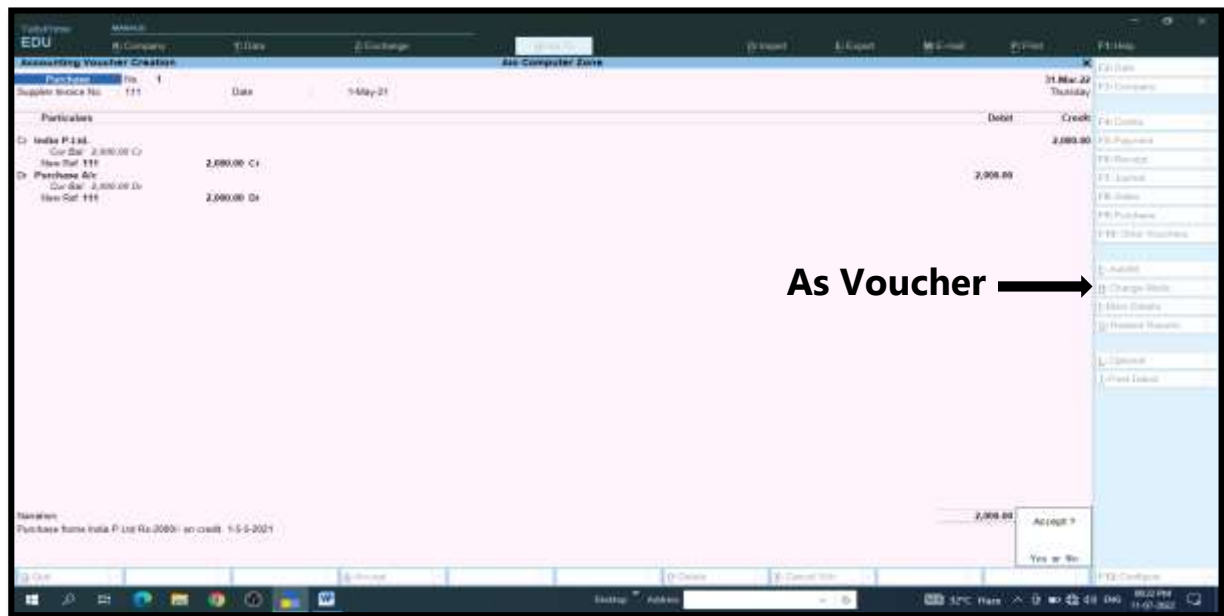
TallyPrime
EDU
MANAGE
K: Company
Y: Data
Z: Exchange
O: Import
E: Export
M: E-mail
P: Print
F1: Help

Accounting Voucher Creation
Ass Computer Zone

Purchase No. 1
31-Mar-22
Thursday
Supplier Invoice No. 111 Date 1-May-21

| Particulars | Debit | Credit |
|---|---|---|
| Cr India P.Ltd. | | 2,080.00 |
| Cur Bal 2,080.00 Cr | | |
| New Ref 111 2,080.00 Cr | | |
| Dr Purchase A/c | 2,080.00 | |
| Cur Bal 2,080.00 Dr | | |
| New Ref 111 2,080.00 Dr | | |

As Voucher

F2: Date
F3: Company
F4: Contra
F5: Payment
F6: Receipt
F7: Journal
F8: Sales
F9: Purchase
F10: Other Vouchers
I: Autofill
H: Change Mode
I: More Details
O: Related Reports
L: Optional
T: Post-Dated

Narration:
Purchase froma India P Ltd Rs 2080/- on credit 1-5-5-2021

2,080.00
Accept ?
Yes or No

Q: Quit
A: Accept
D: Delete
X: Cancel Vch
F12: Configure

Desktop Address
32°C Haze
08:22 PM
11-07-2022